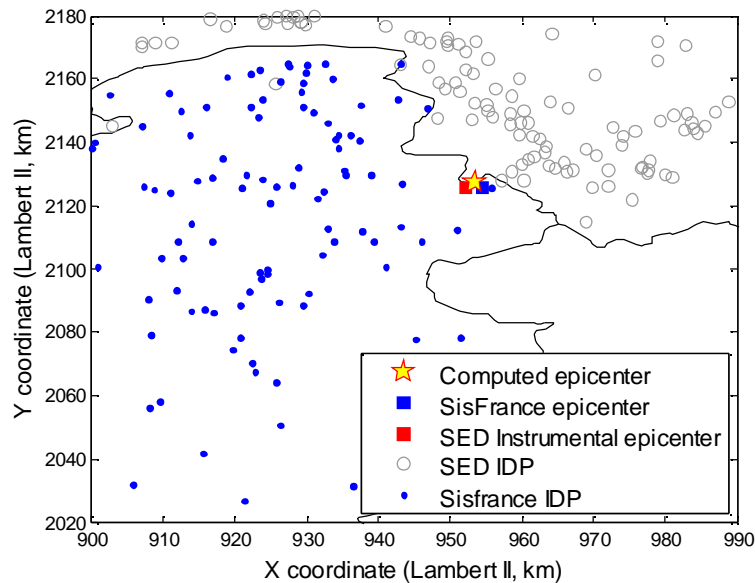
2180
2160
2140
2120
2100
2080
2060
2040
2020

Y coordinate (Lambert II, km)

900 910 920 930 940 950 960 970 980 990

X coordinate (Lambert II, km)

Computed epicenter
SisFrance epicenter
SED Instrumental epicenter
SED IDP
Sisfrance IDP